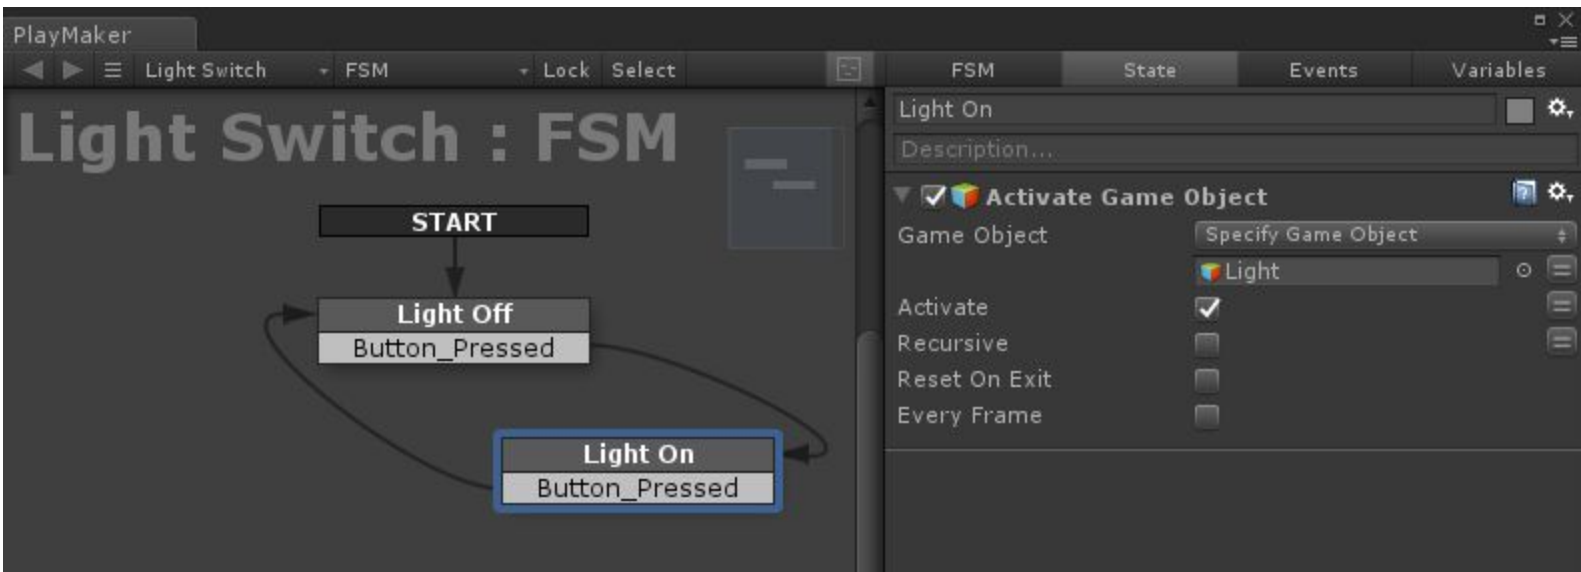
PlayMaker

Light Switch FSM Lock Select

Light Switch : FSM

START

Light Off
Button_Pressed

Light On
Button_Pressed

FSM State Events Variables

Light On

Description...

Activate Game Object

Game Object Specify Game Object

Light

Activate

Recursive

Reset On Exit

Every Frame